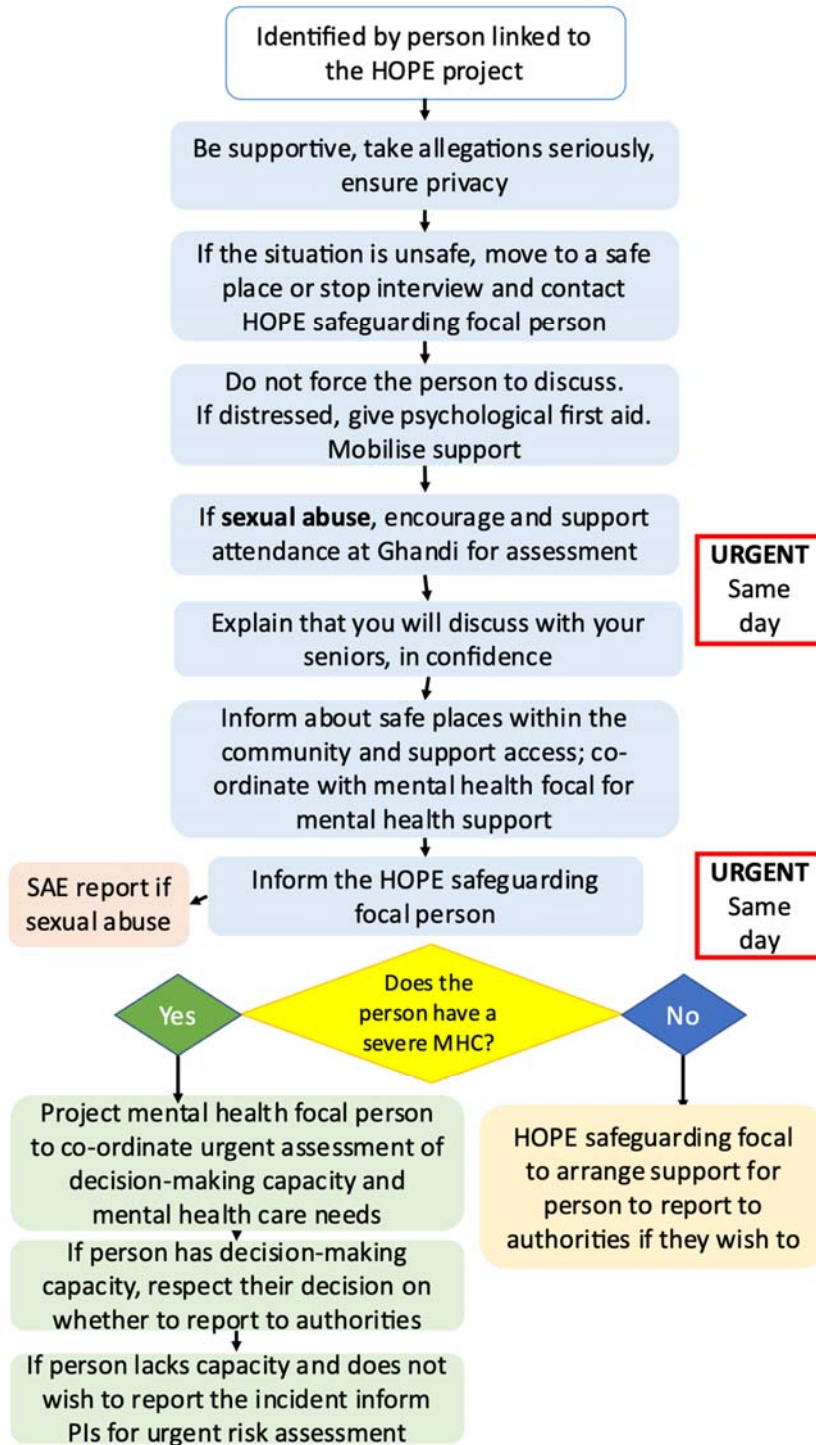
Identified by person linked to the HOPE project

Be supportive, take allegations seriously, ensure privacy

If the situation is unsafe, move to a safe place or stop interview and contact HOPE safeguarding focal person

Do not force the person to discuss. If distressed, give psychological first aid. Mobilise support

If **sexual abuse**, encourage and support attendance at Ghandi for assessment

**URGENT** Same day

Explain that you will discuss with your seniors, in confidence

Inform about safe places within the community and support access; co-ordinate with mental health focal for mental health support

SAE report if sexual abuse

Inform the HOPE safeguarding focal person

**URGENT** Same day

Yes

Does the person have a severe MHC?

No

Project mental health focal person to co-ordinate urgent assessment of decision-making capacity and mental health care needs

If person has decision-making capacity, respect their decision on whether to report to authorities

If person lacks capacity and does not wish to report the incident inform PIs for urgent risk assessment

HOPE safeguarding focal to arrange support for person to report to authorities if they wish to